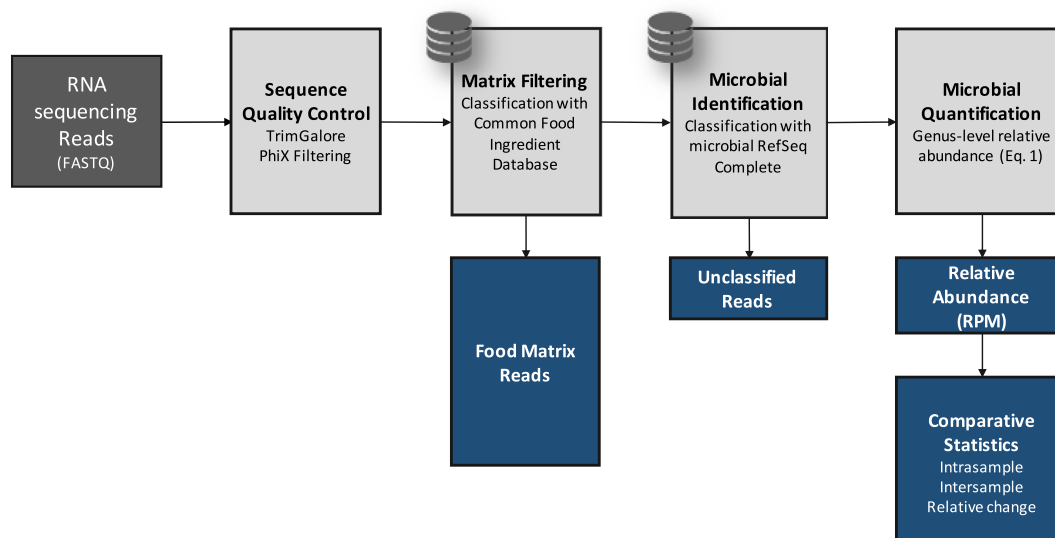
RNA sequencing Reads
(FASTQ)

Sequence Quality Control
TrimGalore
PhiX Filtering

Matrix Filtering
Classification with Common Food Ingredient Database

Microbial Identification
Classification with microbial RefSeq Complete

Microbial Quantification
Genus-level relative abundance (Eq. 1)

Food Matrix Reads

Unclassified Reads

Relative Abundance (RPM)

Comparative Statistics
Intrasample
Intersample
Relative change